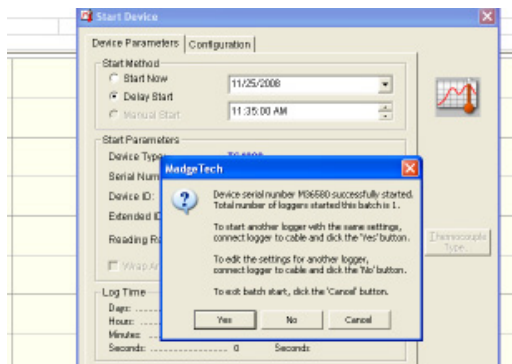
Start Device

Device Parameters | Configuration

Start Method
Start Now
Delay Start
Manual Start

11/25/2008
11:35:00 AM

Start Parameters
Device Type
Serial Num
Device ID:
Extended ID
Reading Ra
Wrap Ar

Thermocouple Type

Log Time
Days:
Hours:
Minutes:
Seconds: 0 Seconds

MadgeTech

Device serial number M36580 successfully started.
Total number of loggers started this batch is 1.

To start another logger with the same settings, connect logger to cable and click the 'Yes' button.

To edit the settings for another logger, connect logger to cable and click the 'No' button.

To exit batch start, click the 'Cancel' button.

Yes No Cancel